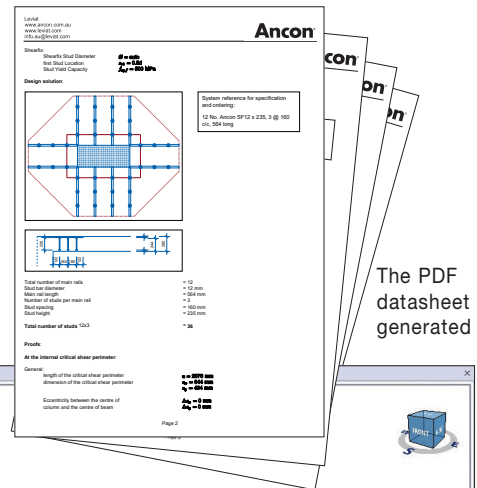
Leviat
www.ancon.com.au
www.leviat.com
info.au@leviat.com

Ancon

Shearfix:
Shearfix Stud Diameter
first Stud Location
Stud Yield Capacity

Design solution:

System reference for specification and ordering:

12 No. Ancon SF12 x 235, 3 @ 160 c/c, 564 long

Total number of main rails = 12
Stud bar diameter = 12 mm
Main rail length = 564 mm
Number of studs per main rail = 3
Stud spacing = 160 mm
Stud height = 235 mm

Total number of studs 12x3 = 36

Proofs:

At the internal critical shear perimeter:

General:
length of the critical shear perimeter
dimension of the critical shear perimeter

Eccentricity between the centre of column and the centre of beam

Page 2

Ancon

Ancon

Ancon

The PDF datasheet generated